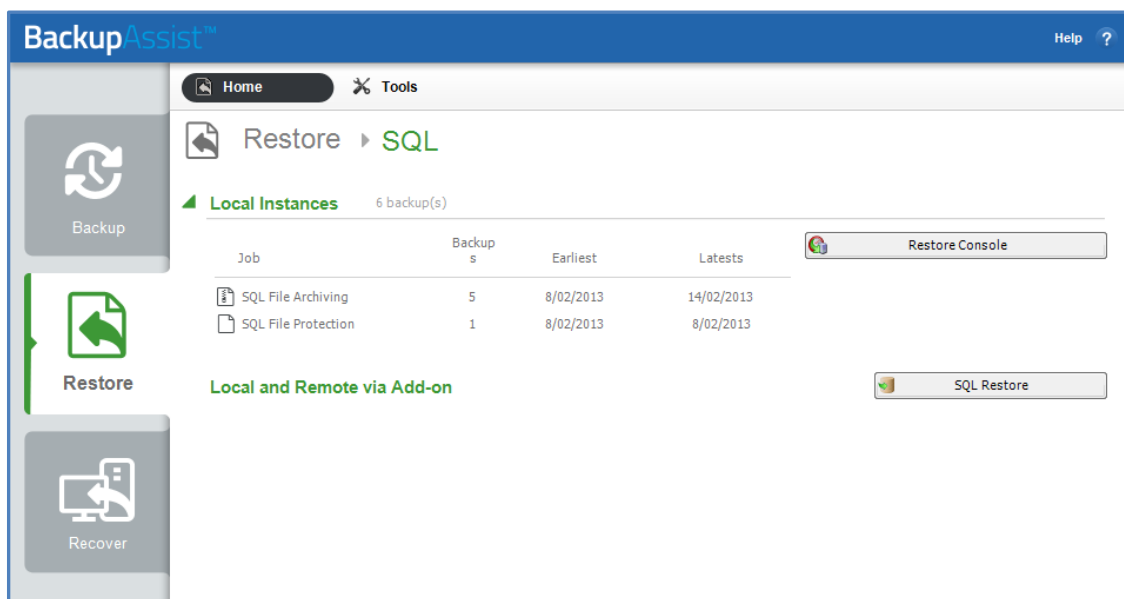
BackupAssist™

Help ?

Backup

Restore

Recover

Home

Tools

Restore ▸ SQL

Local Instances 6 backup(s)

| Job | Backup s | Earliest | Latests |
|---|---|---|---|
| SQL File Archiving | 5 | 8/02/2013 | 14/02/2013 |
| SQL File Protection | 1 | 8/02/2013 | 8/02/2013 |

Restore Console

Local and Remote via Add-on

SQL Restore